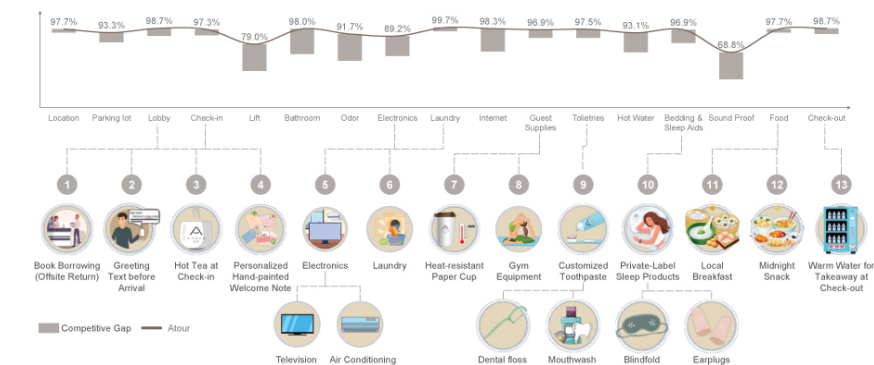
97.7% 93.3% 98.7% 97.3% 79.0% 98.0% 91.7% 89.2% 99.7% 98.3% 96.9% 97.5% 93.1% 96.9% 68.8% 97.7% 98.7%

Location Parking lot Lobby Check-in Lift Bathroom Odor Electronics Laundry Internet Guest Supplies Tolietries Hot Water Bedding & Sleep Aids Sound Proof Food Check-out

1 Book Borrowing (Offsite Return)
2 Greeting Text before Arrival
3 Hot Tea at Check-in
4 Personalized Hand-painted Welcome Note
5 Electronics
6 Laundry
7 Heat-resistant Paper Cup
8 Gym Equipment
9 Customized Toothpaste
10 Private-Label Sleep Products
11 Local Breakfast
12 Midnight Snack
13 Warm Water for Takeaway at Check-out

Television Air Conditioning

Dental floss Mouthwash Blindfold Earplugs

Competitive Gap Atour